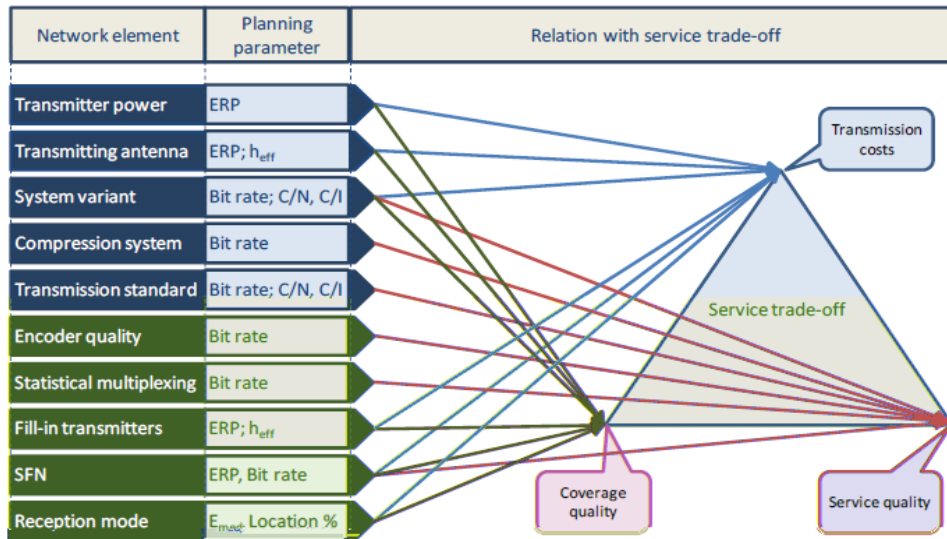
| Network element | Planning parameter |
|---|---|
| Transmitter power | ERP |
| Transmitting antenna | ERP; $h_{eff}$ |
| System variant | Bit rate; C/N, C/I |
| Compression system | Bit rate |
| Transmission standard | Bit rate; C/N, C/I |
| Encoder quality | Bit rate |
| Statistical multiplexing | Bit rate |
| Fill-in transmitters | ERP; $h_{eff}$ |
| SFN | ERP, Bit rate |
| Reception mode | $E_{med}$, Location % |

Relation with service trade-off

Transmission costs

Service trade-off

Coverage quality

Service quality